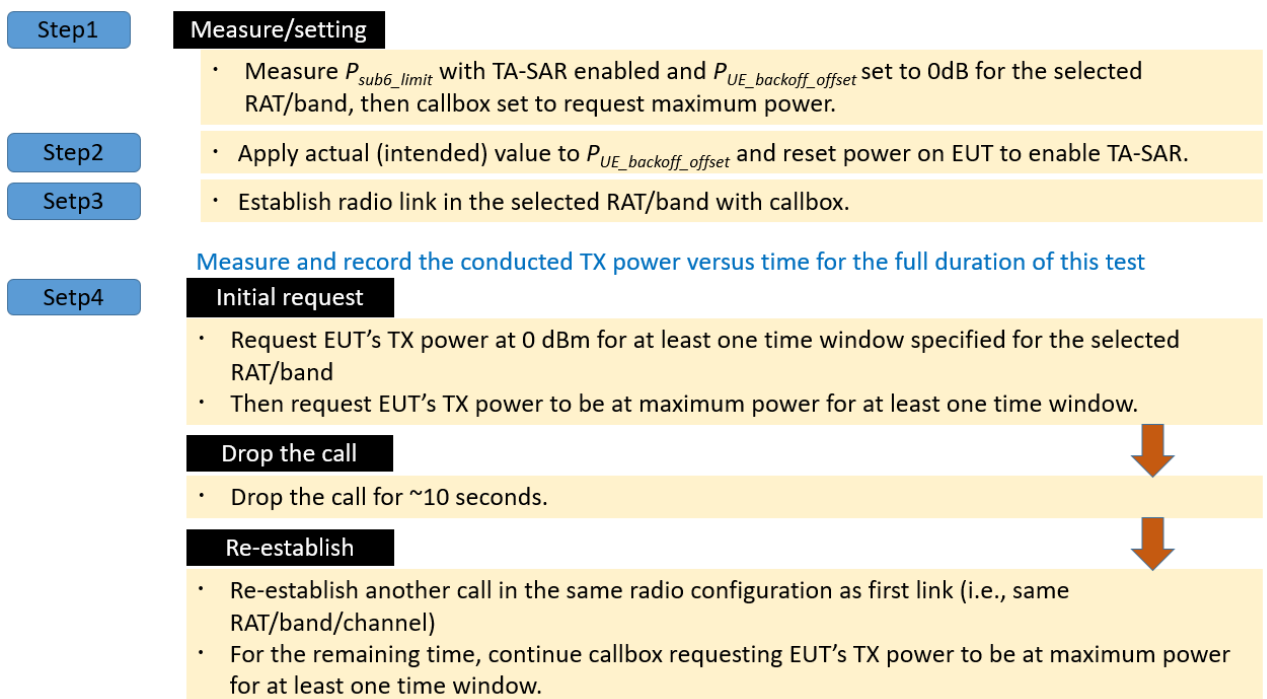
Step1

Measure/setting

・ Measure $P_{sub6\_limit}$ with TA-SAR enabled and $P_{UE\_backoff\_offset}$ set to 0dB for the selected RAT/band, then callbox set to request maximum power.

Step2

・ Apply actual (intended) value to $P_{UE\_backoff\_offset}$ and reset power on EUT to enable TA-SAR.

Setp3

・ Establish radio link in the selected RAT/band with callbox.

Measure and record the conducted TX power versus time for the full duration of this test

Setp4

Initial request

・ Request EUT's TX power at 0 dBm for at least one time window specified for the selected RAT/band
・ Then request EUT's TX power to be at maximum power for at least one time window.

Drop the call

・ Drop the call for ~10 seconds.

Re-establish

・ Re-establish another call in the same radio configuration as first link (i.e., same RAT/band/channel)
・ For the remaining time, continue callbox requesting EUT's TX power to be at maximum power for at least one time window.